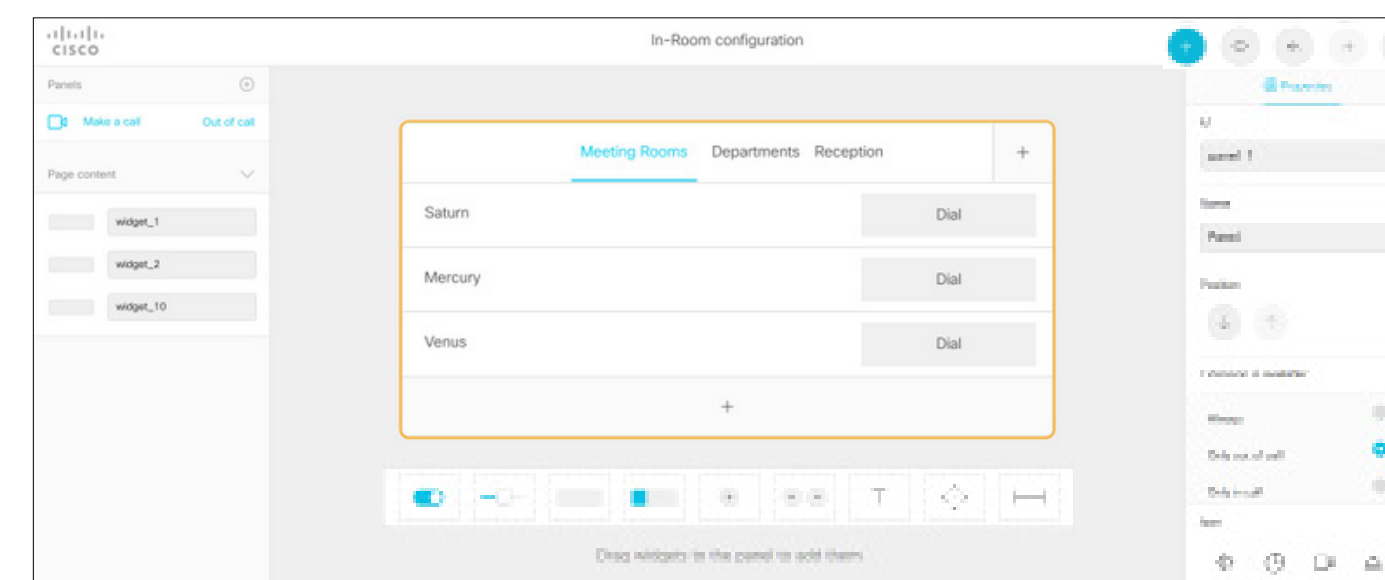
cisco

In-Room configuration

Panels

Make a call Out of call

Page content

widget_1

widget_2

widget_10

Meeting Rooms Departments Reception +

Saturn Dial

Mercury Dial

Venus Dial

+

T

Drag widgets to the panel to add them

Properties

Id

panel 1

Name

Panel

Position

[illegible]

Always

Only out of call

Only in call

Icon